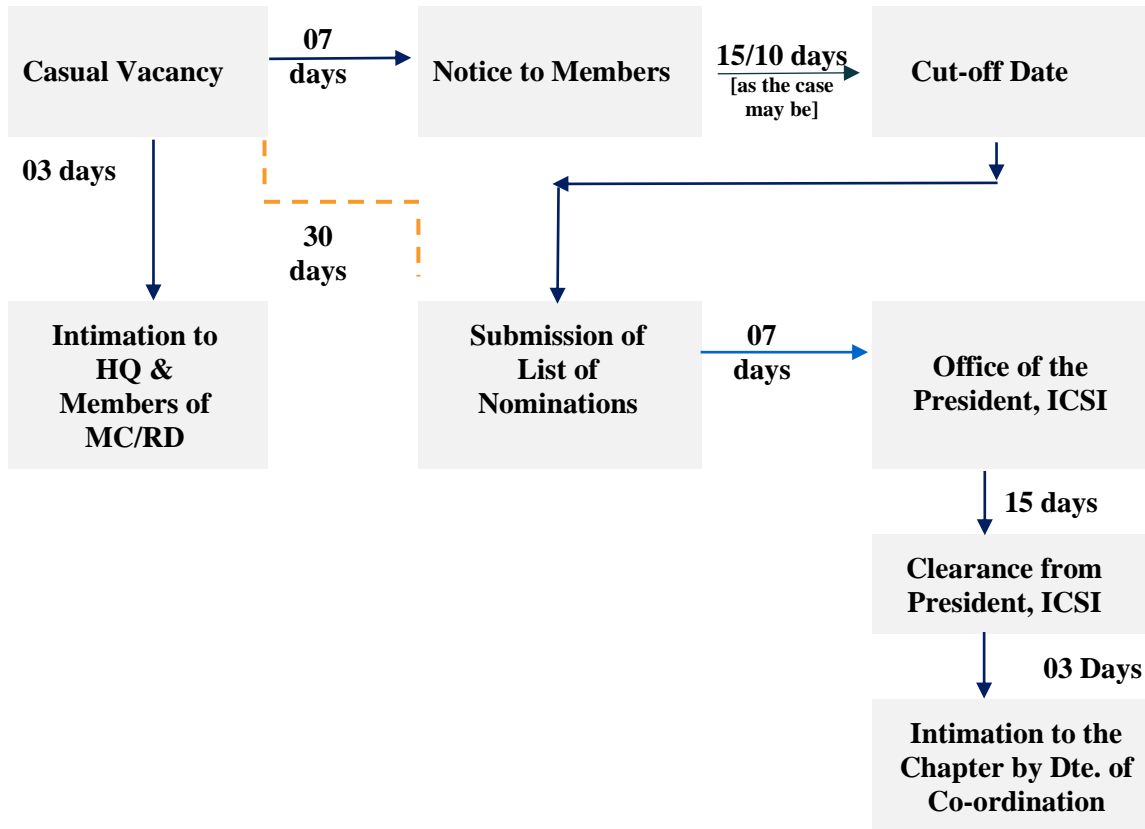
Casual Vacancy

07 days

Notice to Members

15/10 days [as the case may be]

Cut-off Date

03 days

30 days

Intimation to HQ & Members of MC/RD

Submission of List of Nominations

07 days

Office of the President, ICSI

15 days

Clearance from President, ICSI

03 Days

Intimation to the Chapter by Dte. of Co-ordination